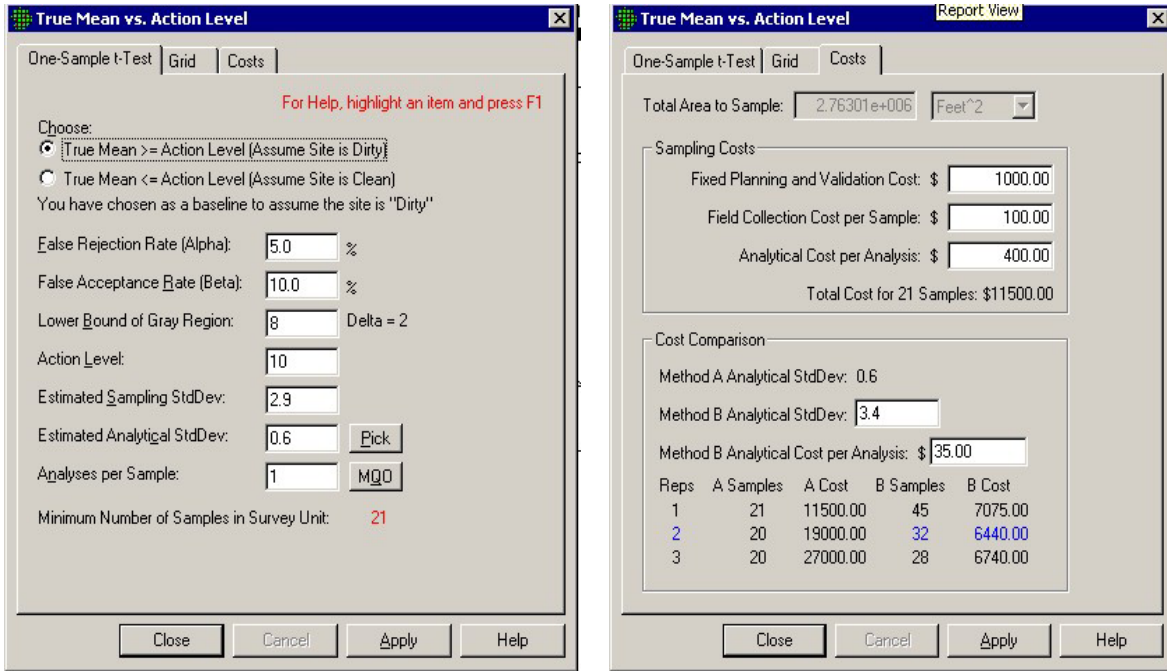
True Mean vs. Action Level

One-Sample t-Test | Grid | Costs

For Help, highlight an item and press F1

Choose:
True Mean >= Action Level (Assume Site is Dirty)
True Mean <= Action Level (Assume Site is Clean)
You have chosen as a baseline to assume the site is "Dirty"

False Rejection Rate (Alpha): 5.0 %
False Acceptance Rate (Beta): 10.0 %
Lower Bound of Gray Region: 8 Delta = 2
Action Level: 10
Estimated Sampling StdDev: 2.9
Estimated Analytical StdDev: 0.6 Pick
Analyses per Sample: 1 MQO

Minimum Number of Samples in Survey Unit: 21

Close | Cancel | Apply | Help

True Mean vs. Action Level
Report View

One-Sample t-Test | Grid | Costs

Total Area to Sample: 2.76301e+006 Feet^2

Sampling Costs
Fixed Planning and Validation Cost: $ 1000.00
Field Collection Cost per Sample: $ 100.00
Analytical Cost per Analysis: $ 400.00
Total Cost for 21 Samples: $11500.00

Cost Comparison
Method A Analytical StdDev: 0.6
Method B Analytical StdDev: 3.4
Method B Analytical Cost per Analysis: $ 35.00

| Reps | A Samples | A Cost | B Samples | B Cost |
|---|---|---|---|---|
| 1 | 21 | 11500.00 | 45 | 7075.00 |
| 2 | 20 | 19000.00 | 32 | 6440.00 |
| 3 | 20 | 27000.00 | 28 | 6740.00 |

Close | Cancel | Apply | Help